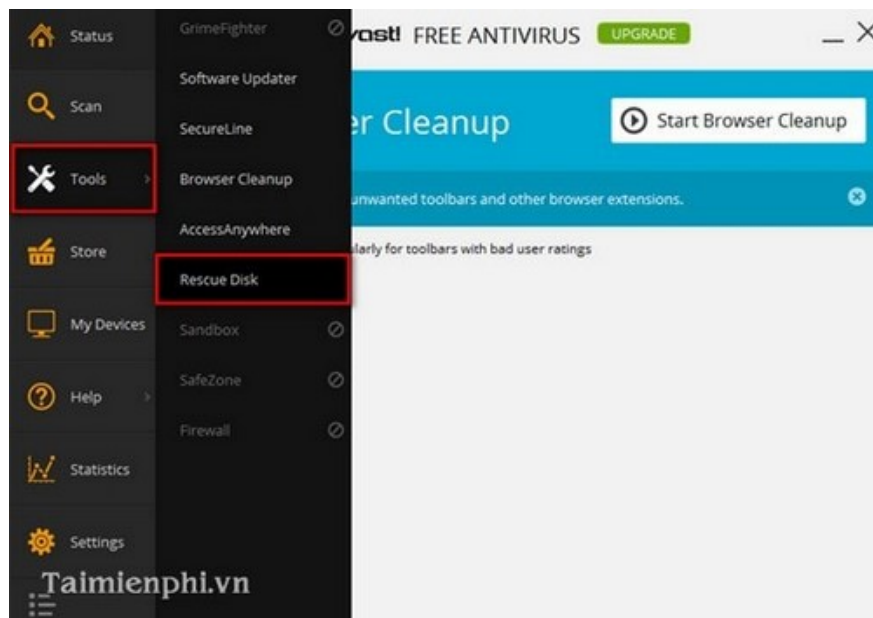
Status
Scan
Tools
Store
My Devices
Help
Statistics
Settings

GrimeFighter
Software Updater
SecureLine
Browser Cleanup
AccessAnywhere
Rescue Disk
Sandbox
SafeZone
Firewall

vast! FREE ANTIVIRUS UPGRADE

er Cleanup
Start Browser Cleanup

unwanted toolbars and other browser extensions.

ilarly for toolbars with bad user ratings

Taimienphi.vn